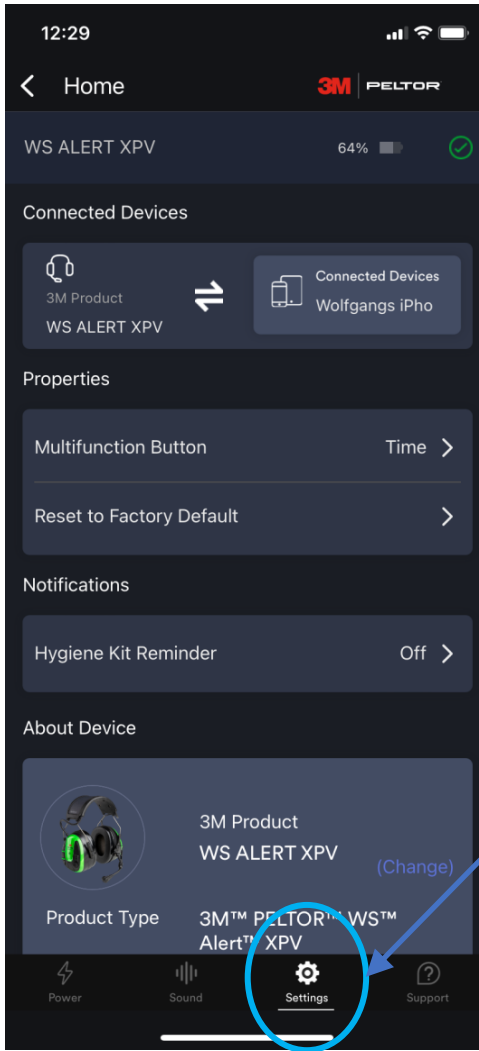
12:29

Home

3M PELTOR

WS ALERT XPV

64%

Connected Devices

3M Product
WS ALERT XPV

Connected Devices
Wolfgangs iPho

Properties

Multifunction Button
Time

Reset to Factory Default

Notifications

Hygiene Kit Reminder
Off

About Device

3M Product
WS ALERT XPV

(Change)

Product Type
3M™ PELTOR™ WS™ Alert™ XPV

Power
Sound
Settings
Support